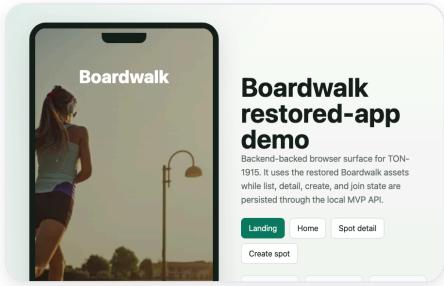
Boardwalk

Boardwalk restored-app demo

Backend-backed browser surface for TON-1915. It uses the restored Boardwalk assets while list, detail, create, and join state are persisted through the local MVP API.

Landing
Home
Spot detail
Create spot